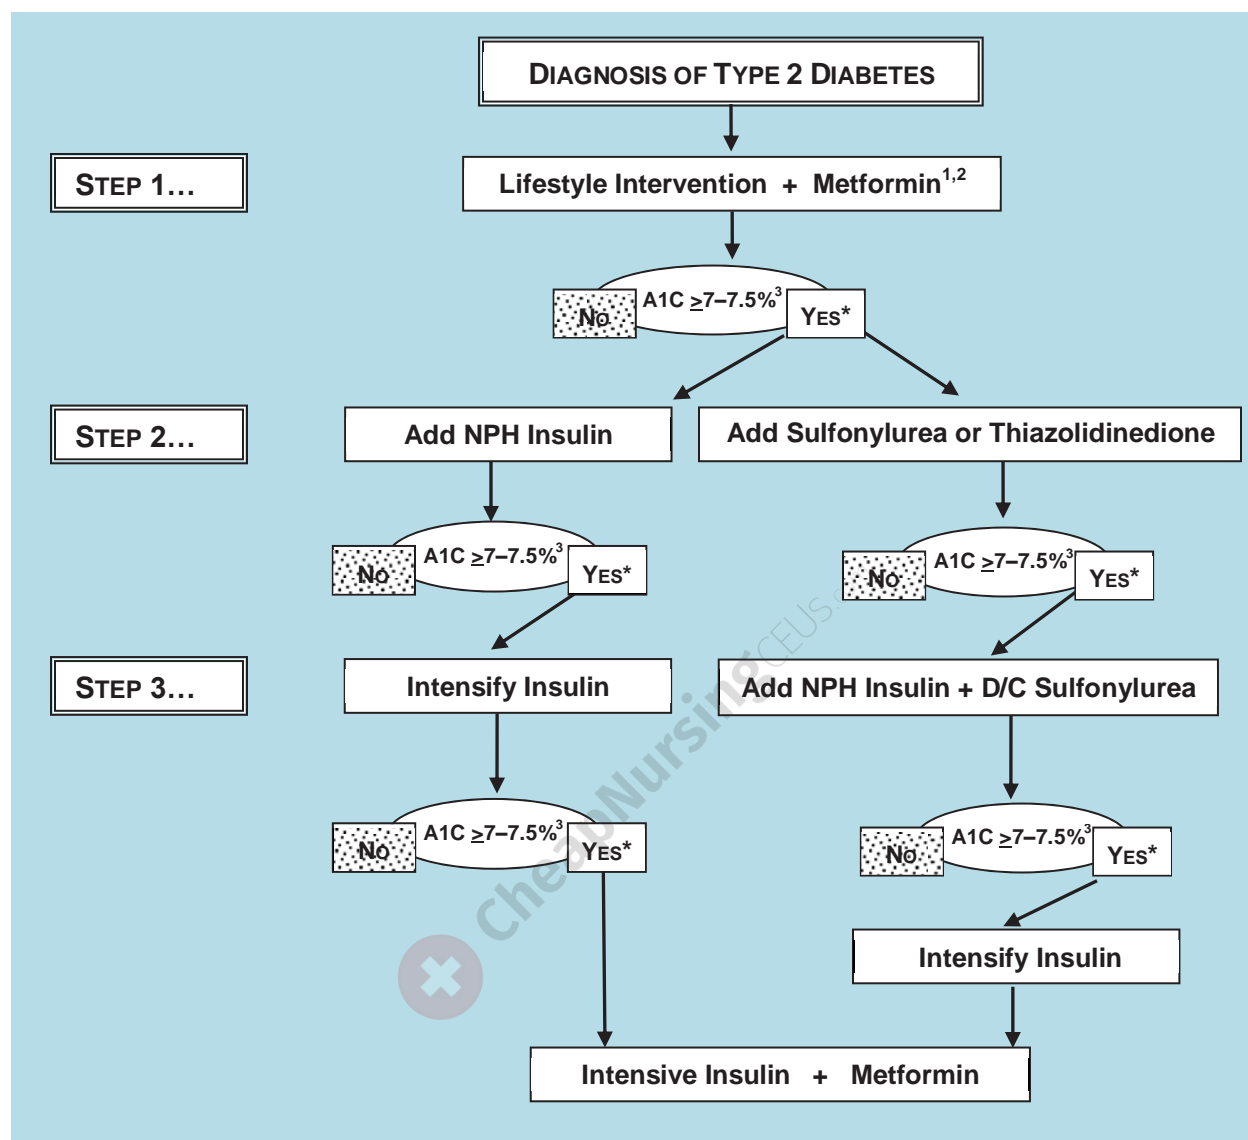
DIAGNOSIS OF TYPE 2 DIABETES

STEP 1…

Lifestyle Intervention + Metformin$^{1,2}$

NO A1C $\geq$7–7.5%$^{3}$ YES*

STEP 2…

Add NPH Insulin

Add Sulfonylurea or Thiazolidinedione

NO A1C $\geq$7–7.5%$^{3}$ YES*

NO A1C $\geq$7–7.5%$^{3}$ YES*

STEP 3…

Intensify Insulin

Add NPH Insulin + D/C Sulfonylurea

NO A1C $\geq$7–7.5%$^{3}$ YES*

NO A1C $\geq$7–7.5%$^{3}$ YES*

Intensify Insulin

Intensive Insulin + Metformin

CheapNursingCEUs